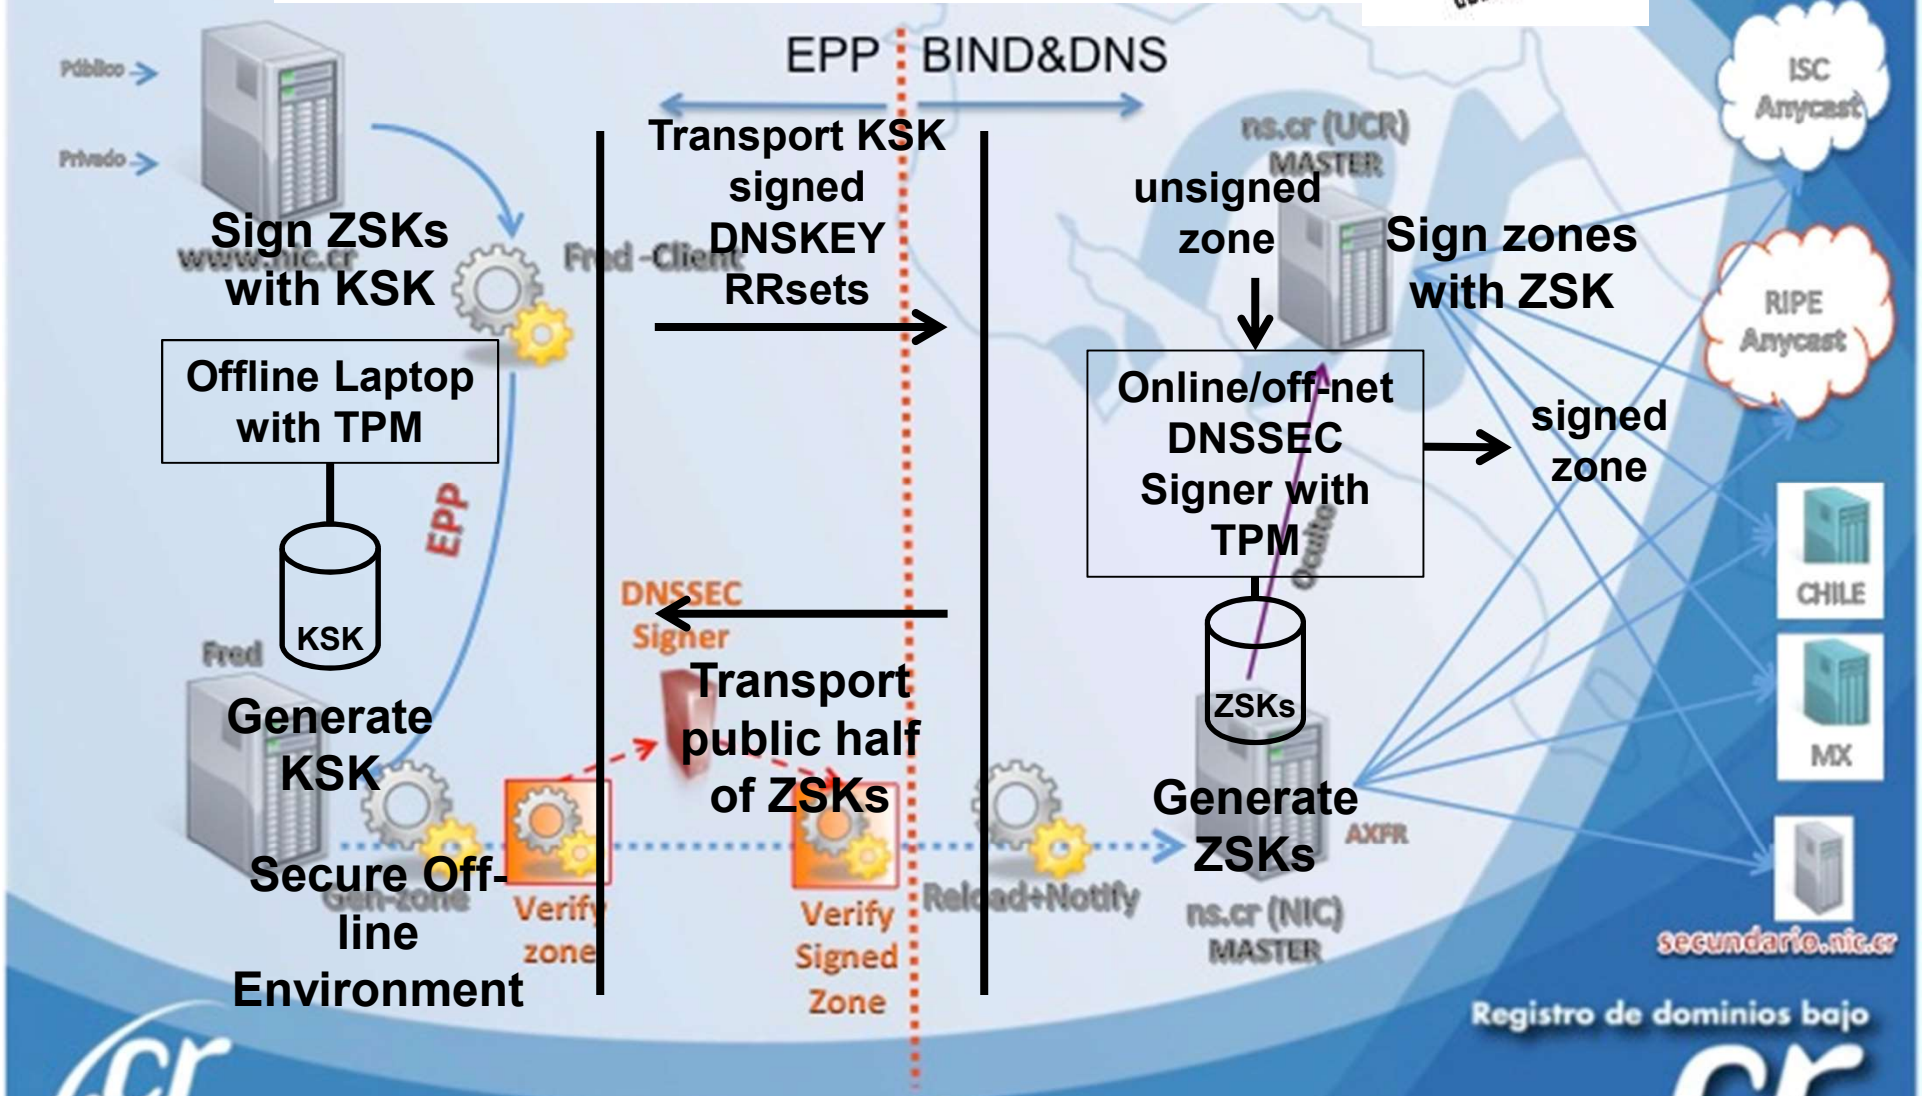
EPP BIND&DNS

Público
Privado
www.nic.cr
Fred -Client
Fred
Gen-zone

Sign ZSKs with KSK

Offline Laptop with TPM

KSK

Generate KSK

Secure Off-line Environment

EPP

Transport KSK signed DNSKEY RRsets

DNSSEC Signer

Transport public half of ZSKs

Verify zone

Verify Signed Zone

Reload+Notify

ns.cr (UCR) MASTER

unsigned zone

Sign zones with ZSK

Online/off-net DNSSEC Signer with TPM

Oculto

signed zone

ZSKs

Generate ZSKs

AXFR

ns.cr (NIC) MASTER

ISC Anycast

RIPE Anycast

CHILE

MX

secundario.nic.cr

Registro de dominios bajo